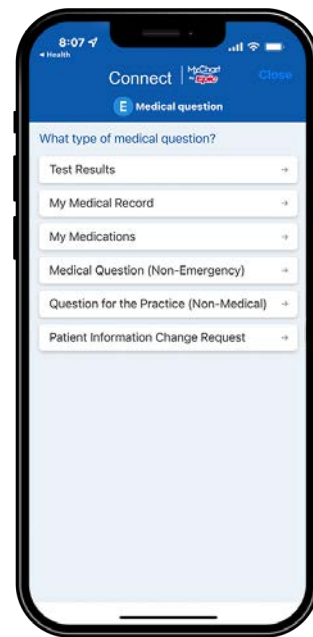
8:07
◂ Health

Connect | MyChart by Epic
Close

E Medical question

What type of medical question?

Test Results →

My Medical Record →

My Medications →

Medical Question (Non-Emergency) →

Question for the Practice (Non-Medical) →

Patient Information Change Request →